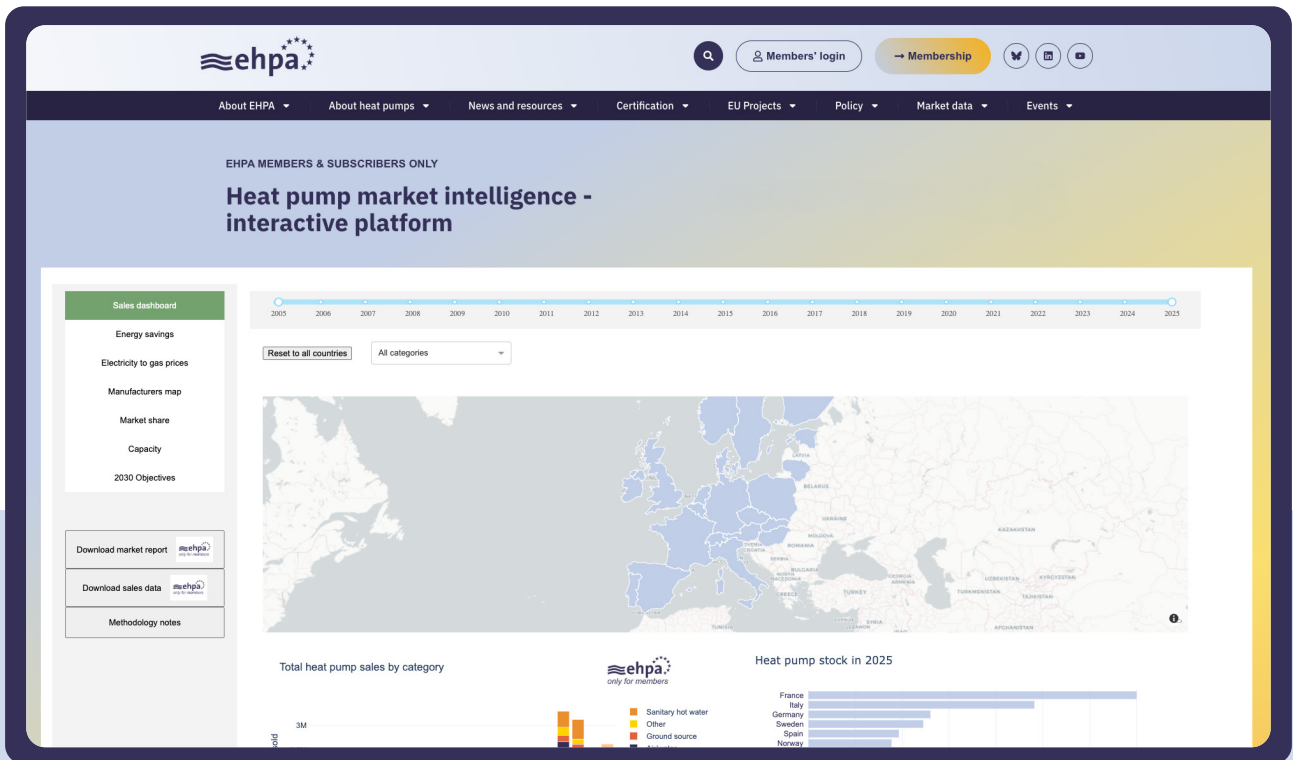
ehpa

Members' login

→ Membership

About EHPA ▾ About heat pumps ▾ News and resources ▾ Certification ▾ EU Projects ▾ Policy ▾ Market data ▾ Events ▾

EHPA MEMBERS & SUBSCRIBERS ONLY

Heat pump market intelligence - interactive platform

Sales dashboard

Energy savings

Electricity to gas prices

Manufacturers map

Market share

Capacity

2030 Objectives

Download market report

Download sales data

Methodology notes

2005 2006 2007 2008 2009 2010 2011 2012 2013 2014 2015 2016 2017 2018 2019 2020 2021 2022 2023 2024 2025

Reset to all countries

All categories

LATVIA
BELARUS
UKRAINE
MOLDOVA
ROMANIA
CROATIA
SERBIA
BULGARIA
MACEDONIA
GREECE
TURKEY
GEORGIA
ARMENIA
AZERBAIJAN
KAZAKHSTAN
UZBEKISTAN
KYRGYZSTAN
TURKMENISTAN
TAJIKISTAN
SYRIA
IRAQ
IRAN
AFGHANISTAN
TUNISIA

Total heat pump sales by category

ehpa
only for members

3M

Sanitary hot water
Other
Ground source

Heat pump stock in 2025

France
Italy
Germany
Sweden
Spain
Norway